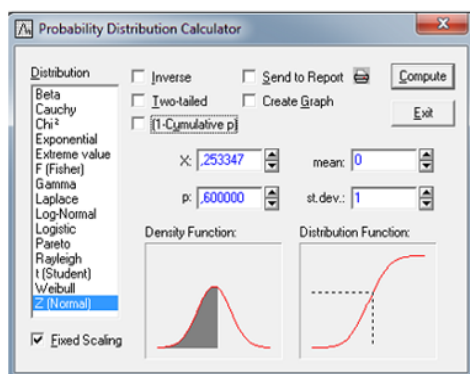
Probability Distribution Calculator

Distribution
Beta
Cauchy
Chi²
Exponential
Extreme value
F (Fisher)
Gamma
Laplace
Log-Normal
Logistic
Pareto
Rayleigh
t (Student)
Weibull
Z (Normal)

Fixed Scaling

Inverse
Two-tailed
(1-Cumulative p)
Send to Report
Create Graph
Compute
Exit

X: ,253347
p: ,600000
mean: 0
st.dev.: 1

Density Function:
Distribution Function: